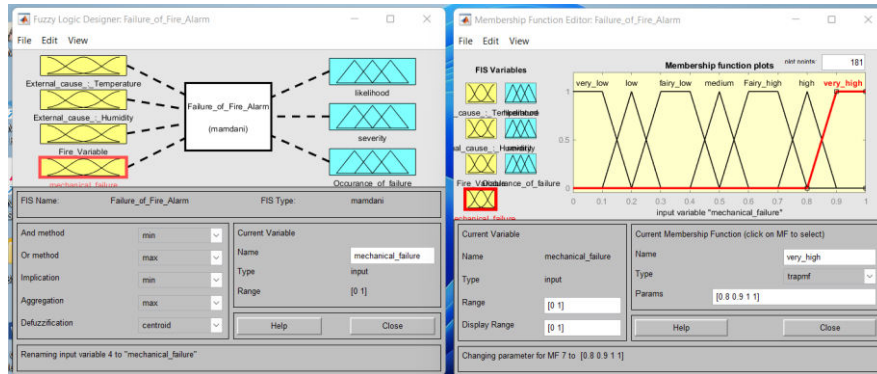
Fuzzy Logic Designer: Failure_of_Fire_Alarm

File Edit View

External_cause_:_Temperature

External_cause_:_Humidity

Fire_Variable

mechanical_failure

Failure_of_Fire_Alarm

(mamdani)

likelihood

severity

Occurance_of_failure

FIS Name: Failure_of_Fire_Alarm

FIS Type: mamdani

| And method | min |
|---|---|
| Or method | max |
| Implication | min |
| Aggregation | max |
| Defuzzification | centroid |

Current Variable

| Name | mechanical_failure |
|---|---|
| Type | input |
| Range | [0 1] |

Help

Close

Renaming input variable 4 to "mechanical_failure"

Membership Function Editor: Failure_of_Fire_Alarm

File Edit View

FIS Variables

_cause_:_Tem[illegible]

al_cause_:_Humidity

Fire_Variable

Occurance_of_failure

echanical_failure

Membership function plots

plot points: 181

very_low low fairly_low medium Fairly_high high very_high

1

0.5

0

0 0.1 0.2 0.3 0.4 0.5 0.6 0.7 0.8 0.9 1

input variable "mechanical_failure"

Current Variable

| Name | mechanical_failure |
|---|---|
| Type | input |
| Range | [0 1] |
| Display Range | [0 1] |

Current Membership Function (click on MF to select)

| Name | very_high |
|---|---|
| Type | trapmf |
| Params | [0.8 0.9 1 1] |

Help

Close

Changing parameter for MF 7 to [0.8 0.9 1 1]